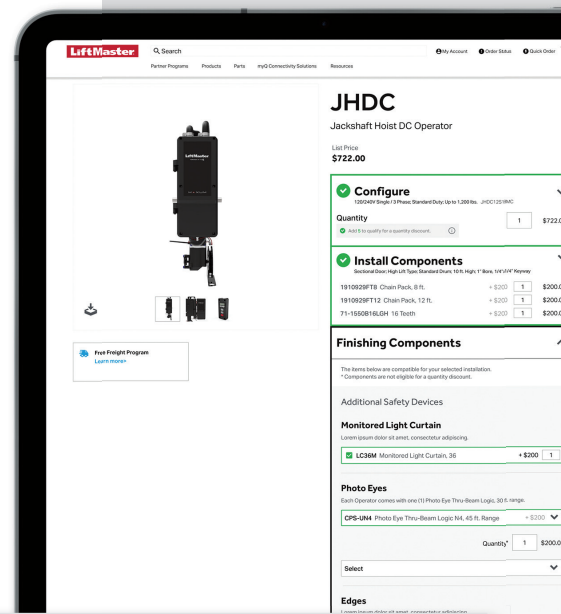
LiftMaster

Search

My Account Order Status Quick Order

Partner Programs Products Parts myQ Connectivity Solutions Resources

Free Freight Program
Learn more>

JHDC

Jackshaft Hoist DC Operator

List Price
$722.00

Configure
120/240V Single / 3 Phase; Standard Duty; Up to 1,200 lbs. JHDC12S1MC

Quantity
1 $722.0

Add 5 to qualify for a quantity discount.

Install Components
Sectional Door; High Lift Type; Standard Drum; 10 ft. High; 1" Bore, 1/4"/1/4" Keyway

1910929FT8 Chain Pack, 8 ft. + $200 1 $200.0
1910929FT12 Chain Pack, 12 ft. + $200 1 $200.0
71-1550B16LGH 16 Teeth + $200 1 $200.0

Finishing Components

The items below are compatible for your selected installation.
* Components are not eligible for a quantity discount.

Additional Safety Devices

Monitored Light Curtain
Lorem ipsum dolor sit amet, consectetur adipiscing.

LC36M Monitored Light Curtain, 36 + $200 1

Photo Eyes
Each Operator comes with one (1) Photo Eye Thru-Beam Logic, 30 ft. range.

CPS-UN4 Photo Eye Thru-Beam Logic N4, 45 ft. Range + $200

Quantity* 1 $200.0

Select

Edges
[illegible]